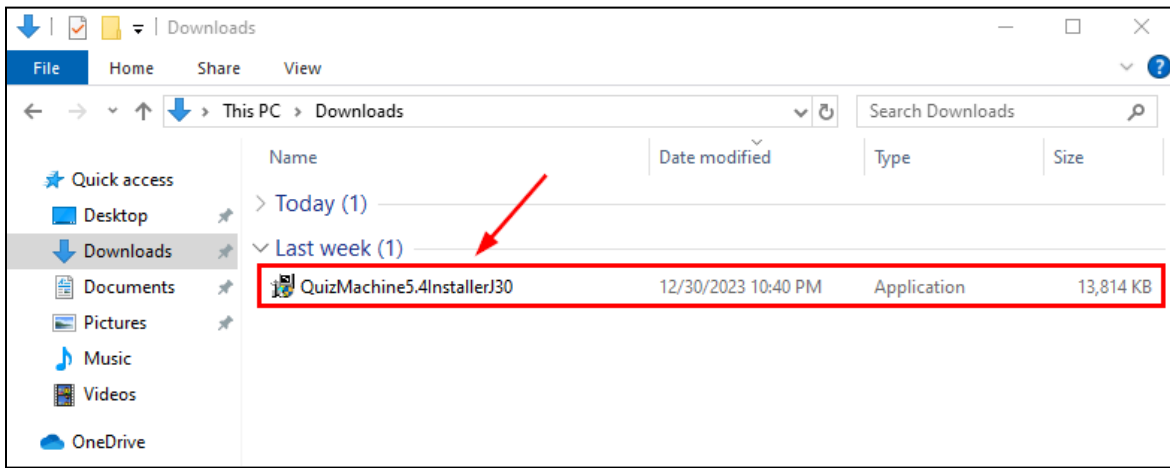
Downloads

File Home Share View

This PC > Downloads

Search Downloads

Quick access
Desktop
Downloads
Documents
Pictures
Music
Videos
OneDrive

| Name | Date modified | Type | Size |
|---|---|---|---|
| Today (1) | | | |
| Last week (1) | | | |
| QuizMachine5.4InstallerJ30 | 12/30/2023 10:40 PM | Application | 13,814 KB |